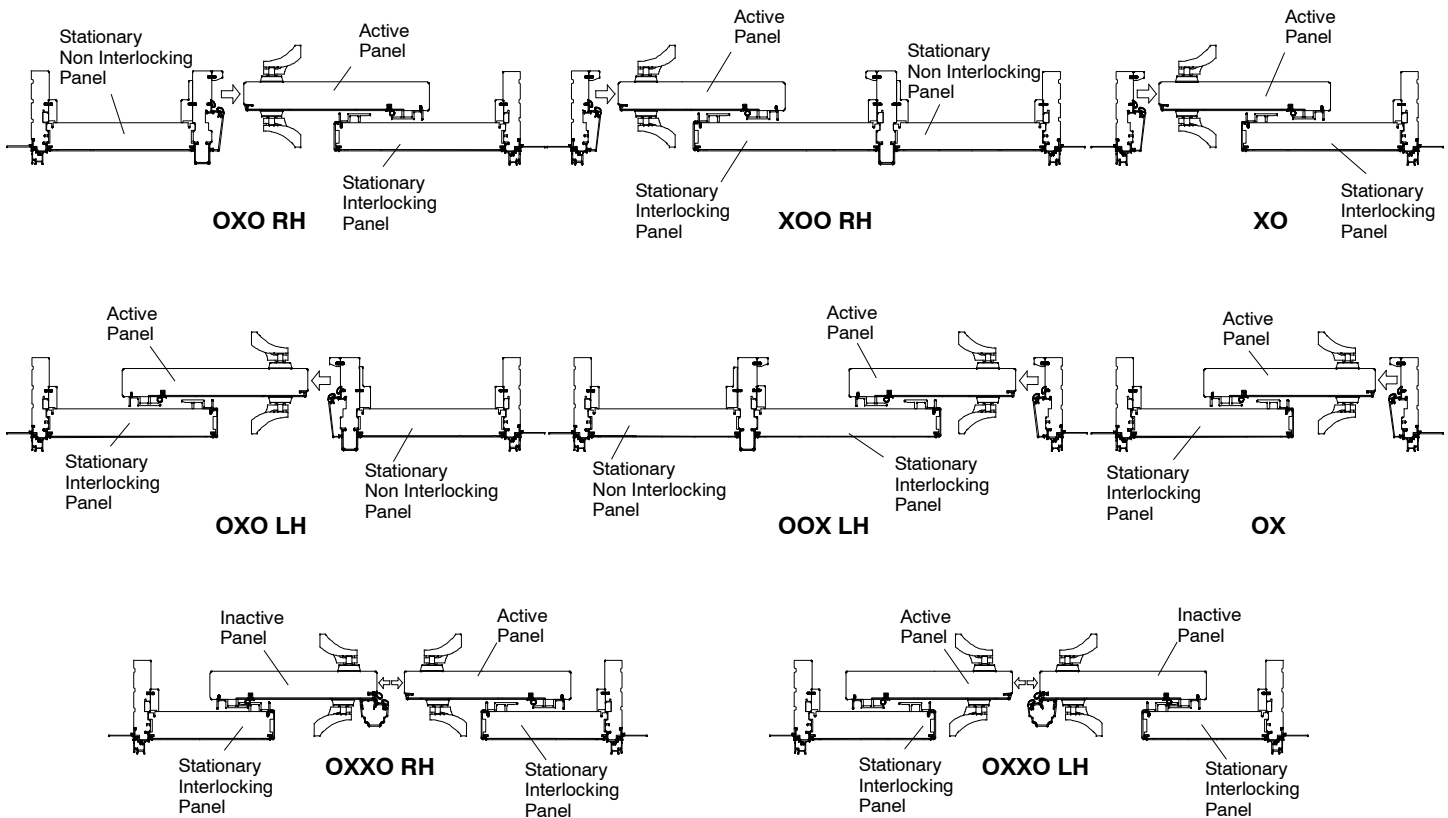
Stationary Non Interlocking Panel

Active Panel

Stationary Interlocking Panel

OXO RH

Active Panel

Stationary Non Interlocking Panel

Stationary Interlocking Panel

XOO RH

Active Panel

Stationary Interlocking Panel

XO

Active Panel

Stationary Interlocking Panel

Stationary Non Interlocking Panel

OXO LH

Active Panel

Stationary Non Interlocking Panel

Stationary Interlocking Panel

OOX LH

Active Panel

Stationary Interlocking Panel

OX

Inactive Panel

Active Panel

Stationary Interlocking Panel

OXXO RH

Stationary Interlocking Panel

Active Panel

Inactive Panel

Stationary Interlocking Panel

OXXO LH

Stationary Interlocking Panel